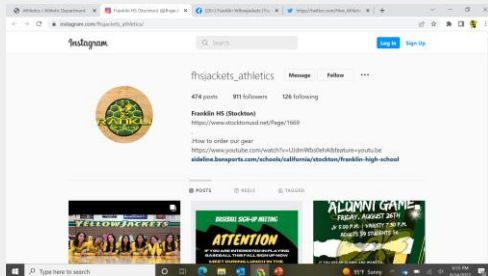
Athletics / Athletic Department
Franklin HS (Stockton) (@fhsja...
(20+) Franklin Yellowjackets | Fa...
https://twitter.com/fhsx_Athleti...
instagram.com/fhsjackets_athletics/

Instagram
Search
Log In
Sign Up

fhsjackets_athletics
Message
Follow
474 posts
911 followers
126 following

Franklin HS (Stockton)
https://www.stocktonusd.net/Page/1669
.
How to order our gear
https://www.youtube.com/watch?v=UIdmWbs0ehA&feature=youtu.be
sideline.bsnsports.com/schools/california/stockton/franklin-high-school

POSTS
REELS
TAGGED

YELLOWJACKETS
BASEBALL SIGN-UP MEETING
ATTENTION
IF YOU ARE INTERESTED IN PLAYING BASEBALL THIS FALL SIGN-UP NOW
ALUMNI GAME
FRIDAY, AUGUST 26TH

Type here to search
91°F Sunny